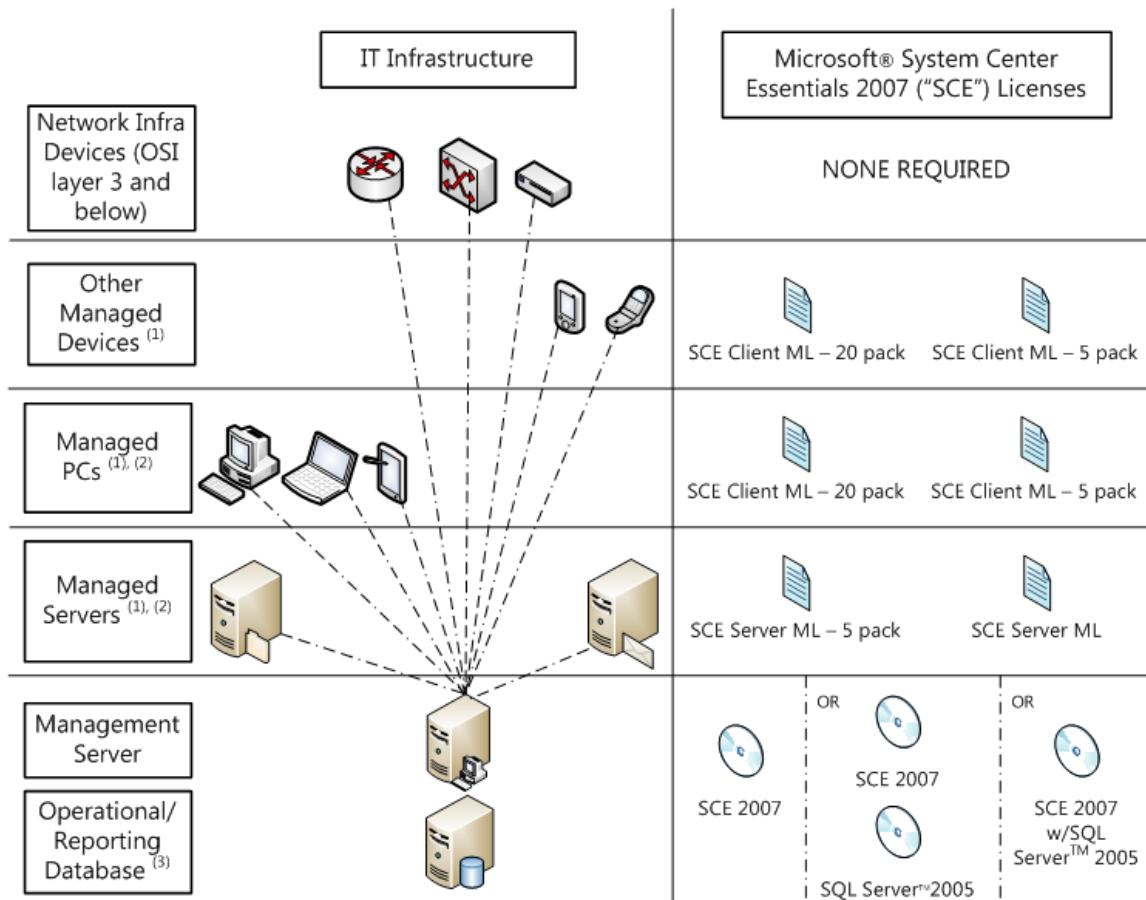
IT Infrastructure

Microsoft® System Center Essentials 2007 ("SCE") Licenses

Network Infra Devices (OSI layer 3 and below)

NONE REQUIRED

Other Managed Devices $^{(1)}$

SCE Client ML – 20 pack

SCE Client ML – 5 pack

Managed PCs $^{(1), (2)}$

SCE Client ML – 20 pack

SCE Client ML – 5 pack

Managed Servers $^{(1), (2)}$

SCE Server ML – 5 pack

SCE Server ML

Management Server

Operational/ Reporting Database $^{(3)}$

SCE 2007

OR

SCE 2007

SQL Server™ 2005

OR

SCE 2007 w/SQL Server™ 2005